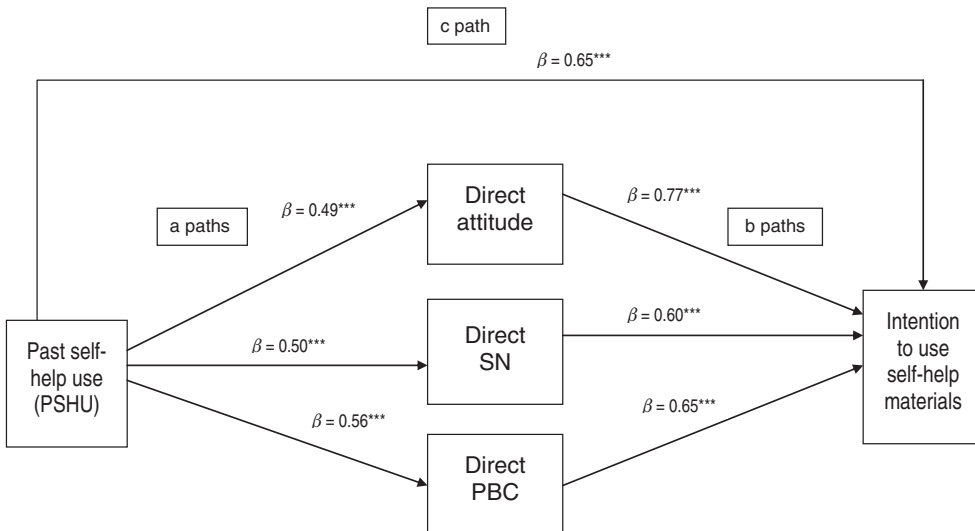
c path

$\beta$ = 0.65***

a paths

$\beta$ = 0.49***

Direct attitude

$\beta$ = 0.77***

b paths

Past self-help use (PSHU)

$\beta$ = 0.50***

Direct SN

$\beta$ = 0.60***

Intention to use self-help materials

$\beta$ = 0.56***

$\beta$ = 0.65***

Direct PBC